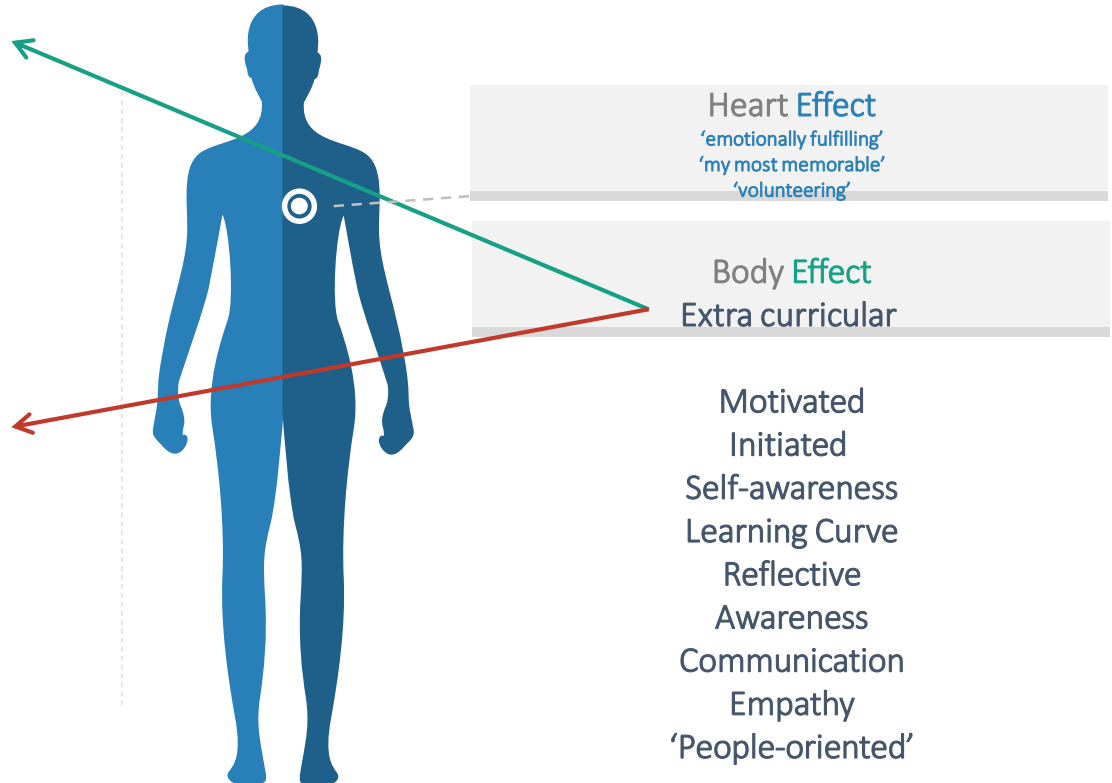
Heart Effect
'emotionally fulfilling'
'my most memorable'
'volunteering'

Body Effect
Extra curricular

Motivated
Initiated
Self-awareness
Learning Curve
Reflective
Awareness
Communication
Empathy
'People-oriented'